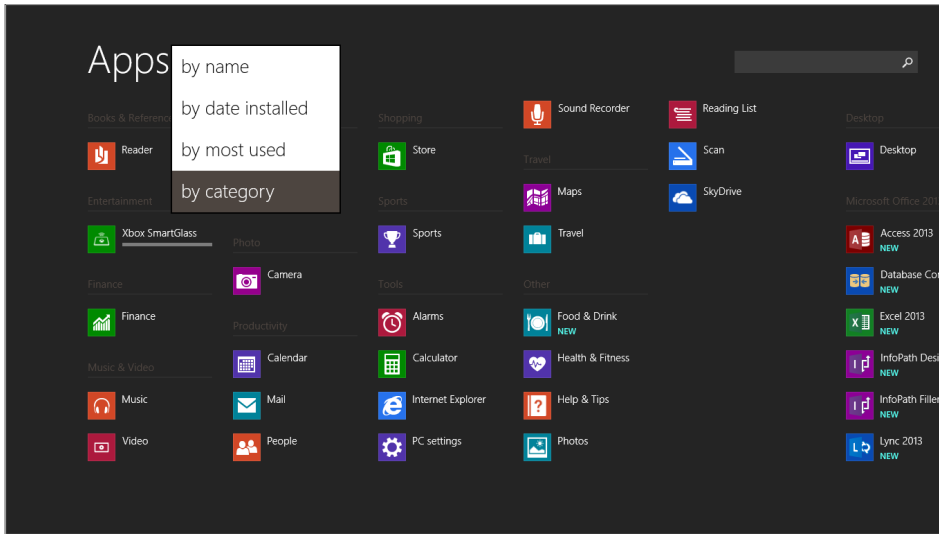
Apps

by name
by date installed
by most used
by category

Books & Referenc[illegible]
Reader

Entertainment
Xbox SmartGlass

Finance
Finance

Music & Video
Music
Video

Photo
Camera

Productivity
Calendar
Mail
People

Shopping
Store

Sports
Sports

Tools
Alarms
Calculator
Internet Explorer
PC settings

Sound Recorder

Travel
Maps
Travel

Other
Food & Drink
NEW
Health & Fitness
Help & Tips
Photos

Reading List
Scan
SkyDrive

Desktop
Desktop

Microsoft Office 201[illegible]
Access 2013
NEW
Database Co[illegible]
NEW
Excel 2013
NEW
InfoPath Desi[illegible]
NEW
InfoPath Fille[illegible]
NEW
Lync 2013
NEW